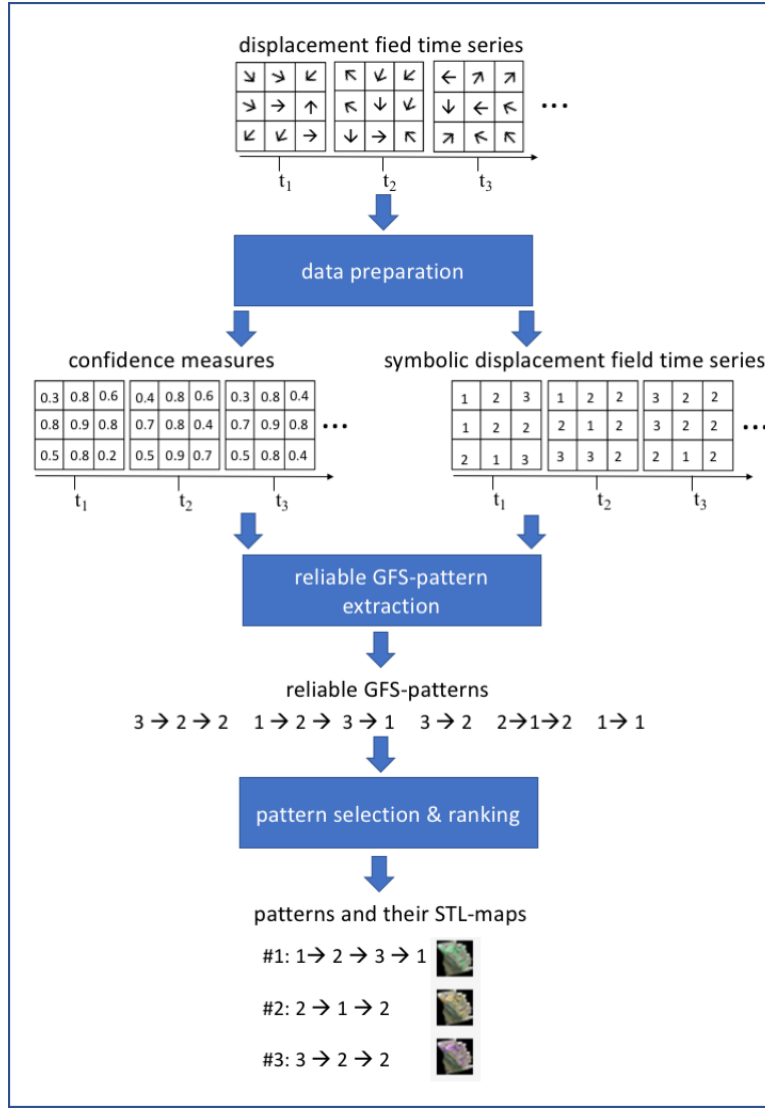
displacement fied time series

| ↘ | ↘ | ↙ |
|---|---|---|
| ↘ | → | ↑ |
| ↙ | ↙ | → |

| ↖ | ↙ | ↙ |
|---|---|---|
| ↖ | ↓ | ↙ |
| ↓ | → | ↖ |

| ← | ↗ | ↗ |
|---|---|---|
| ↓ | ← | ↖ |
| ↗ | ↖ | ↖ |

...

$t_1$ $t_2$ $t_3$

data preparation

confidence measures

| 0.3 | 0.8 | 0.6 |
|---|---|---|
| 0.8 | 0.9 | 0.8 |
| 0.5 | 0.8 | 0.2 |

| 0.4 | 0.8 | 0.6 |
|---|---|---|
| 0.7 | 0.8 | 0.4 |
| 0.5 | 0.9 | 0.7 |

| 0.3 | 0.8 | 0.4 |
|---|---|---|
| 0.7 | 0.9 | 0.8 |
| 0.5 | 0.8 | 0.4 |

...

$t_1$ $t_2$ $t_3$

symbolic displacement field time series

| 1 | 2 | 3 |
|---|---|---|
| 1 | 2 | 2 |
| 2 | 1 | 3 |

| 1 | 2 | 2 |
|---|---|---|
| 2 | 1 | 2 |
| 3 | 3 | 2 |

| 3 | 2 | 2 |
|---|---|---|
| 3 | 2 | 2 |
| 2 | 1 | 2 |

...

$t_1$ $t_2$ $t_3$

reliable GFS-pattern extraction

reliable GFS-patterns

3 → 2 → 2 1 → 2 → 3 → 1 3 → 2 2→1→2 1→ 1

pattern selection & ranking

patterns and their STL-maps

#1: 1→ 2 → 3 → 1

#2: 2 → 1 → 2

#3: 3 → 2 → 2